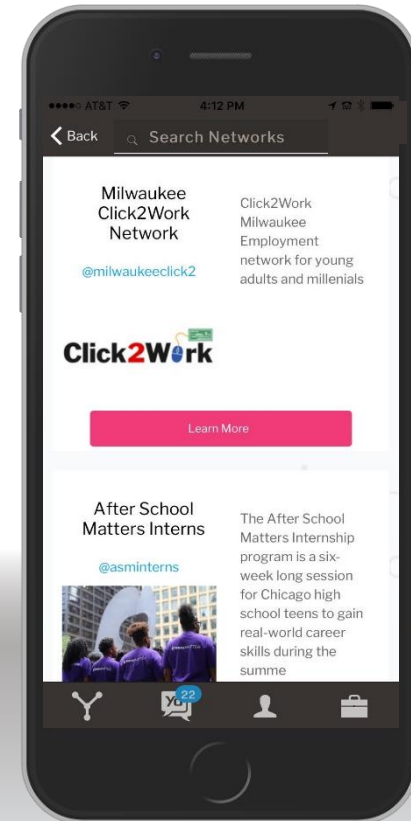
●●●●○ AT&T

4:12 PM

Back

Search Networks

Milwaukee Click2Work Network

@milwaukeeclick2

Click2Work Milwaukee Employment network for young adults and millenials

Click2Work

Learn More

After School Matters Interns

@asminterns

The After School Matters Internship program is a six-week long session for Chicago high school teens to gain real-world career skills during the summe

22